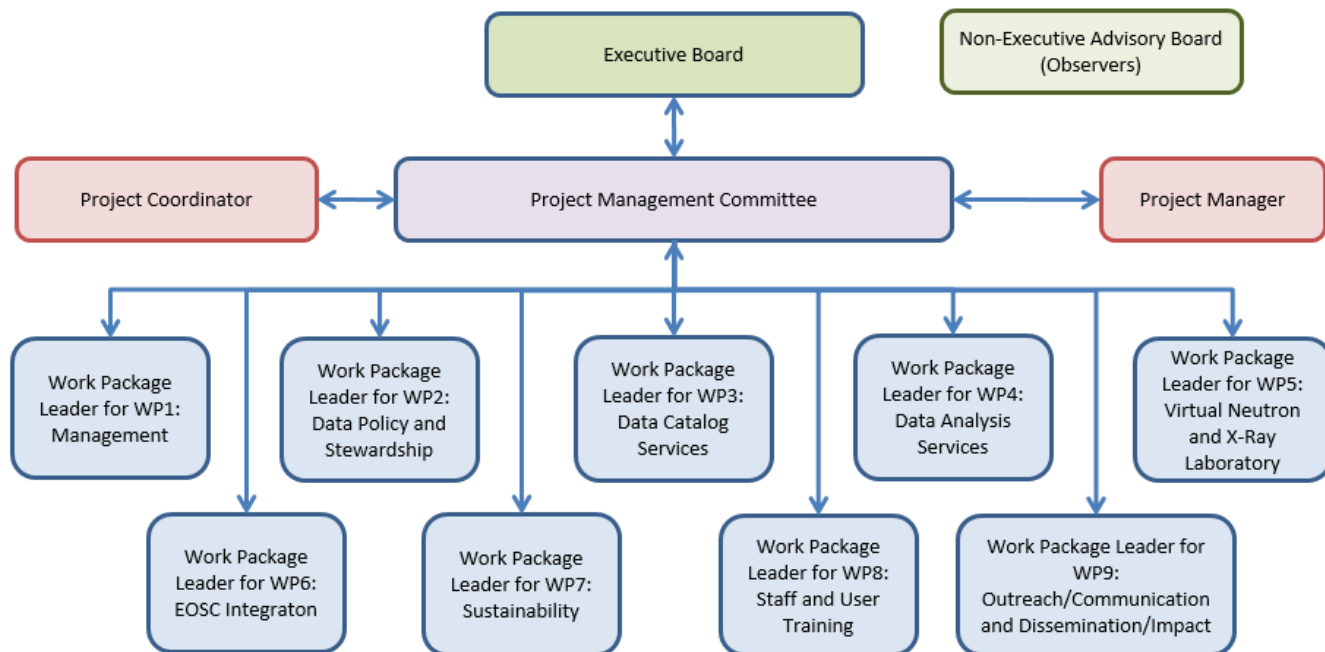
Executive Board

Non-Executive Advisory Board (Observers)

Project Coordinator

Project Management Committee

Project Manager

Work Package Leader for WP1: Management

Work Package Leader for WP2: Data Policy and Stewardship

Work Package Leader for WP3: Data Catalog Services

Work Package Leader for WP4: Data Analysis Services

Work Package Leader for WP5: Virtual Neutron and X-Ray Laboratory

Work Package Leader for WP6: EOSC Integraton

Work Package Leader for WP7: Sustainability

Work Package Leader for WP8: Staff and User Training

Work Package Leader for WP9: Outreach/Communication and Dissemination/Impact